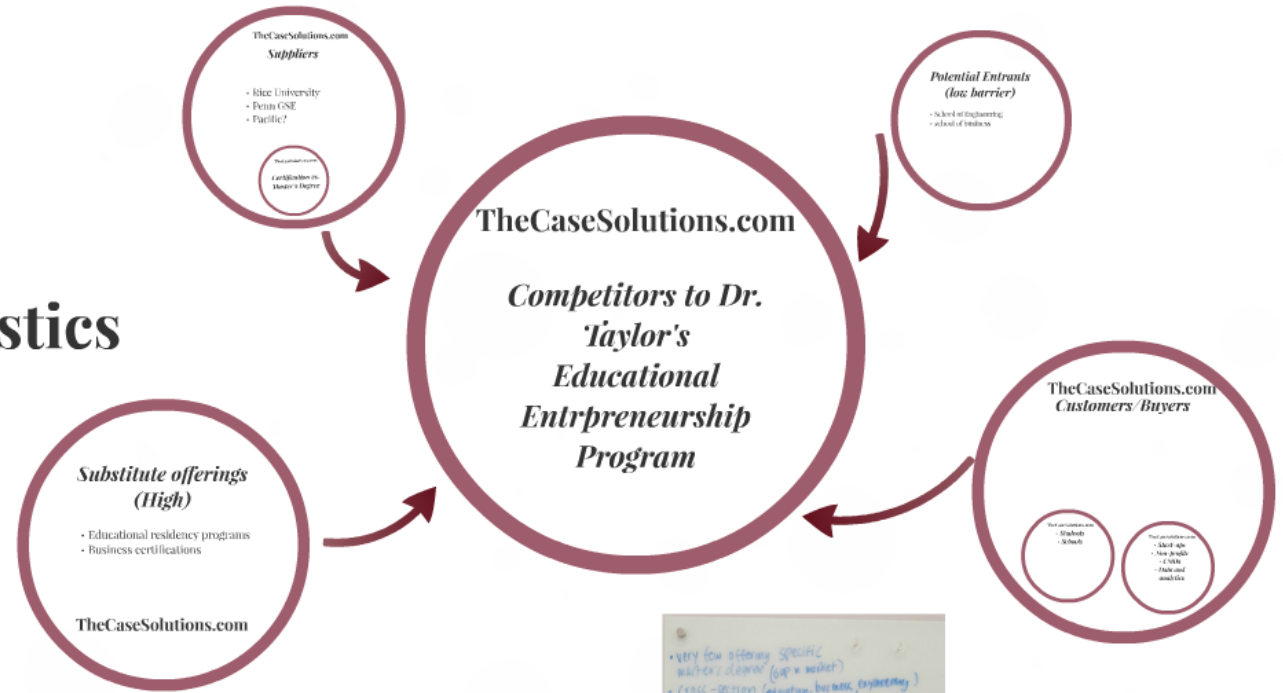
TheCaseSolutions.com
Suppliers

- Rice University
- Penn GSE
- Pacific?

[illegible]
Certification vs. Master's Degree

Potential Entrants (low barrier)

- School of engineering, school of business

stics

TheCaseSolutions.com

Competitors to Dr. Taylor's Educational Entrpreneurship Program

TheCaseSolutions.com
Customers/Buyers

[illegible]
- Students
- Schools

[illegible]
- Start-ups
- Non-profits
- CMOs
- Data and analytics

Substitute offerings (High)

- Educational residency programs
- Business certifications

TheCaseSolutions.com

- very few offering specific master's degree (gap = market)
- cross-section (education, business, engineering)